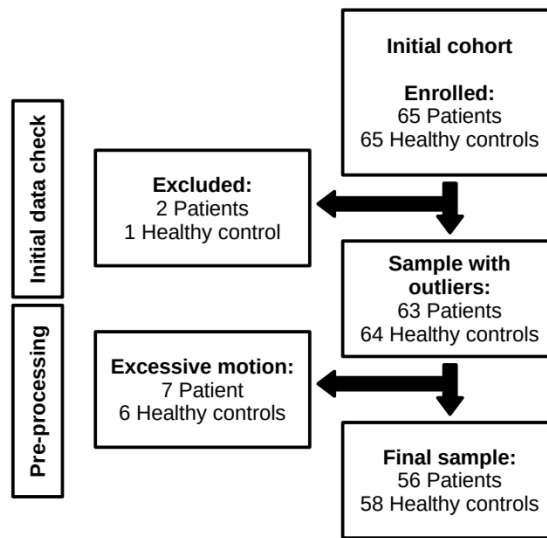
Initial data check

Pre-processing

Initial cohort

Enrolled:
65 Patients
65 Healthy controls

Excluded:
2 Patients
1 Healthy control

Sample with outliers:
63 Patients
64 Healthy controls

Excessive motion:
7 Patient
6 Healthy controls

Final sample:
56 Patients
58 Healthy controls